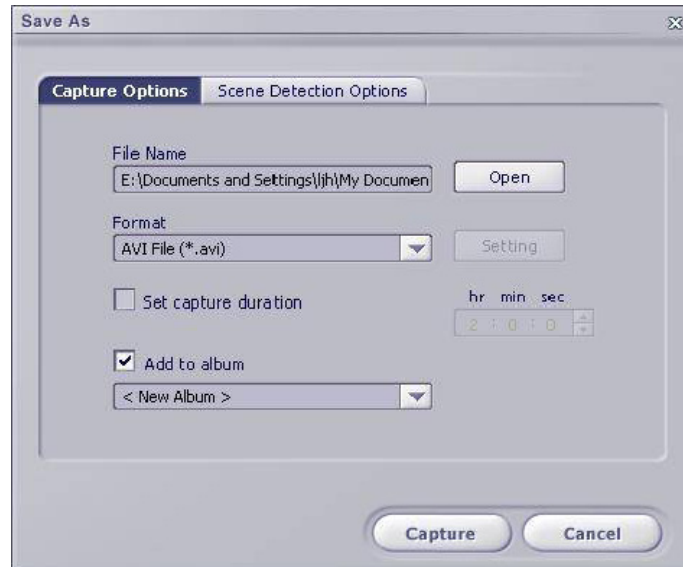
Save As

Capture Options | Scene Detection Options

File Name
E:\Documents and Settings\ljh\My Documen
Open

Format
AVI File (*.avi)
Setting

Set capture duration
hr min sec
2 : 0 : 0

Add to album
< New Album >

Capture
Cancel